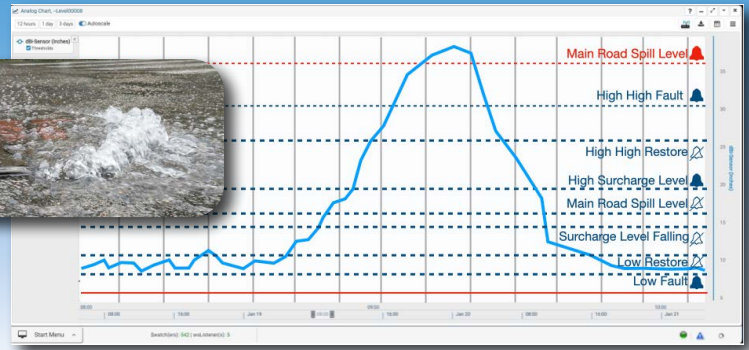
Analog Chart, -Level00008

12 hours 1 day 3 days Autoscale

dB-Sensor (inches)
Thresholds

Main Road Spill Level
High High Fault
High High Restore
High Surcharge Level
Main Road Spill Level
Surcharge Level Falling
Low Restore
Low Fault

35
30
25
20
15
10
5

dB-Sensor (inches)

08:00
16:00
Jan 19
08:00
16:00
Jan 20
08:00
16:00
Jan 21

Start Menu
Switch(es): 542 | wsListener(s): 5